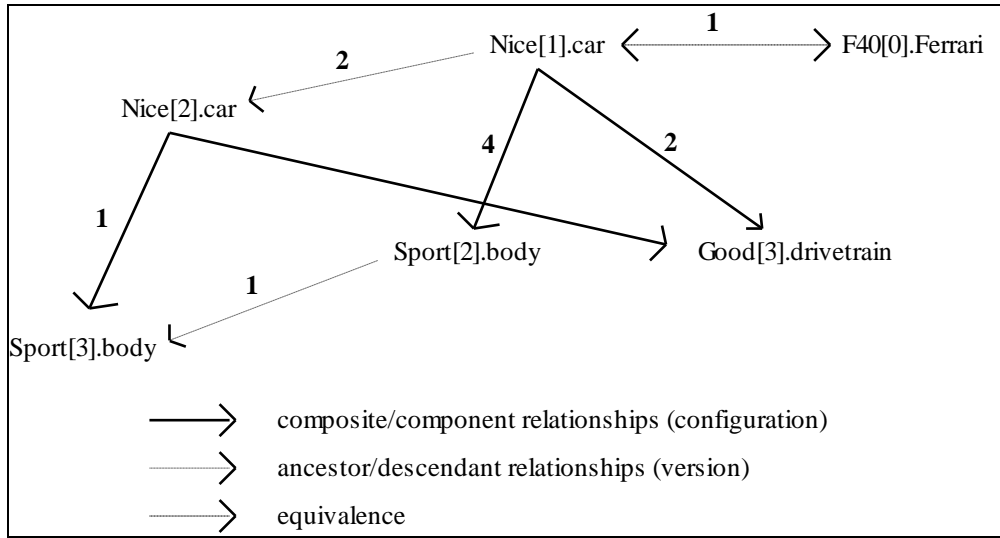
Nice[1].car

1

F40[0].Ferrari

2

Nice[2].car

4

2

1

Sport[2].body

Good[3].drivetrain

1

Sport[3].body

composite/component relationships (configuration)

ancestor/descendant relationships (version)

equivalence